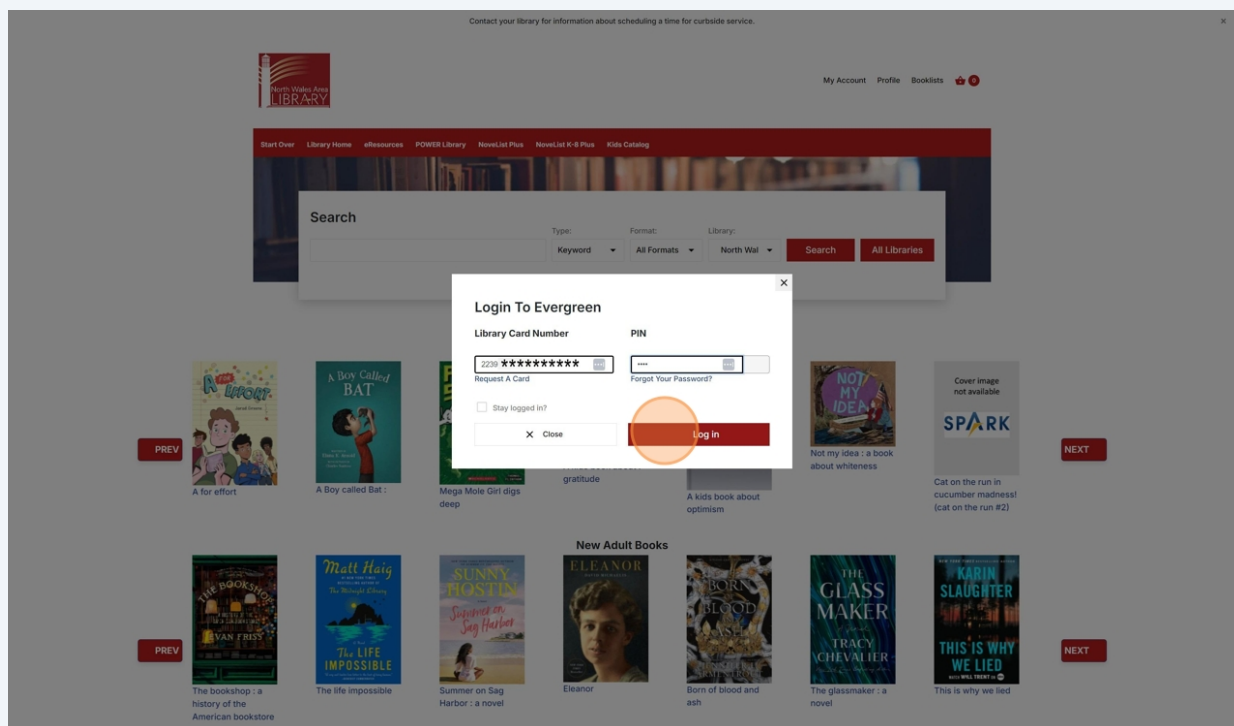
Contact your library for information about scheduling a time for curbside service.

×

North Wales Area LIBRARY

My Account Profile Booklists 0

Start Over Library Home eResources POWER Library NoveList Plus NoveList K-8 Plus Kids Catalog

Search

Type: Keyword

Format: All Formats

Library: North Wal

Search

All Libraries

×

Login To Evergreen

Library Card Number

PIN

2239 **********

••••

Request A Card

Forgot Your Password?

Stay logged in?

× Close

Log in

PREV

NEXT

A for Effort

A Boy Called BAT

NOT MY IDEA

Cover image not available

SPARK

A for effort

A Boy called Bat :

Mega Mole Girl digs deep

gratitude

A kids book about optimism

Not my idea : a book about whiteness

Cat on the run in cucumber madness! (cat on the run #2)

New Adult Books

PREV

NEXT

THE BOOKSHOP EVAN FRISS

Matt Haig THE LIFE IMPOSSIBLE

SUNNY HOSTIN Summer on Sag Harbor

ELEANOR

BORN OF BLOOD AND ASH

THE GLASS MAKER TRACY CHEVALIER

KARIN SLAUGHTER THIS IS WHY WE LIED

The bookshop : a history of the American bookstore

The life impossible

Summer on Sag Harbor : a novel

Eleanor

Born of blood and ash

The glassmaker : a novel

This is why we lied